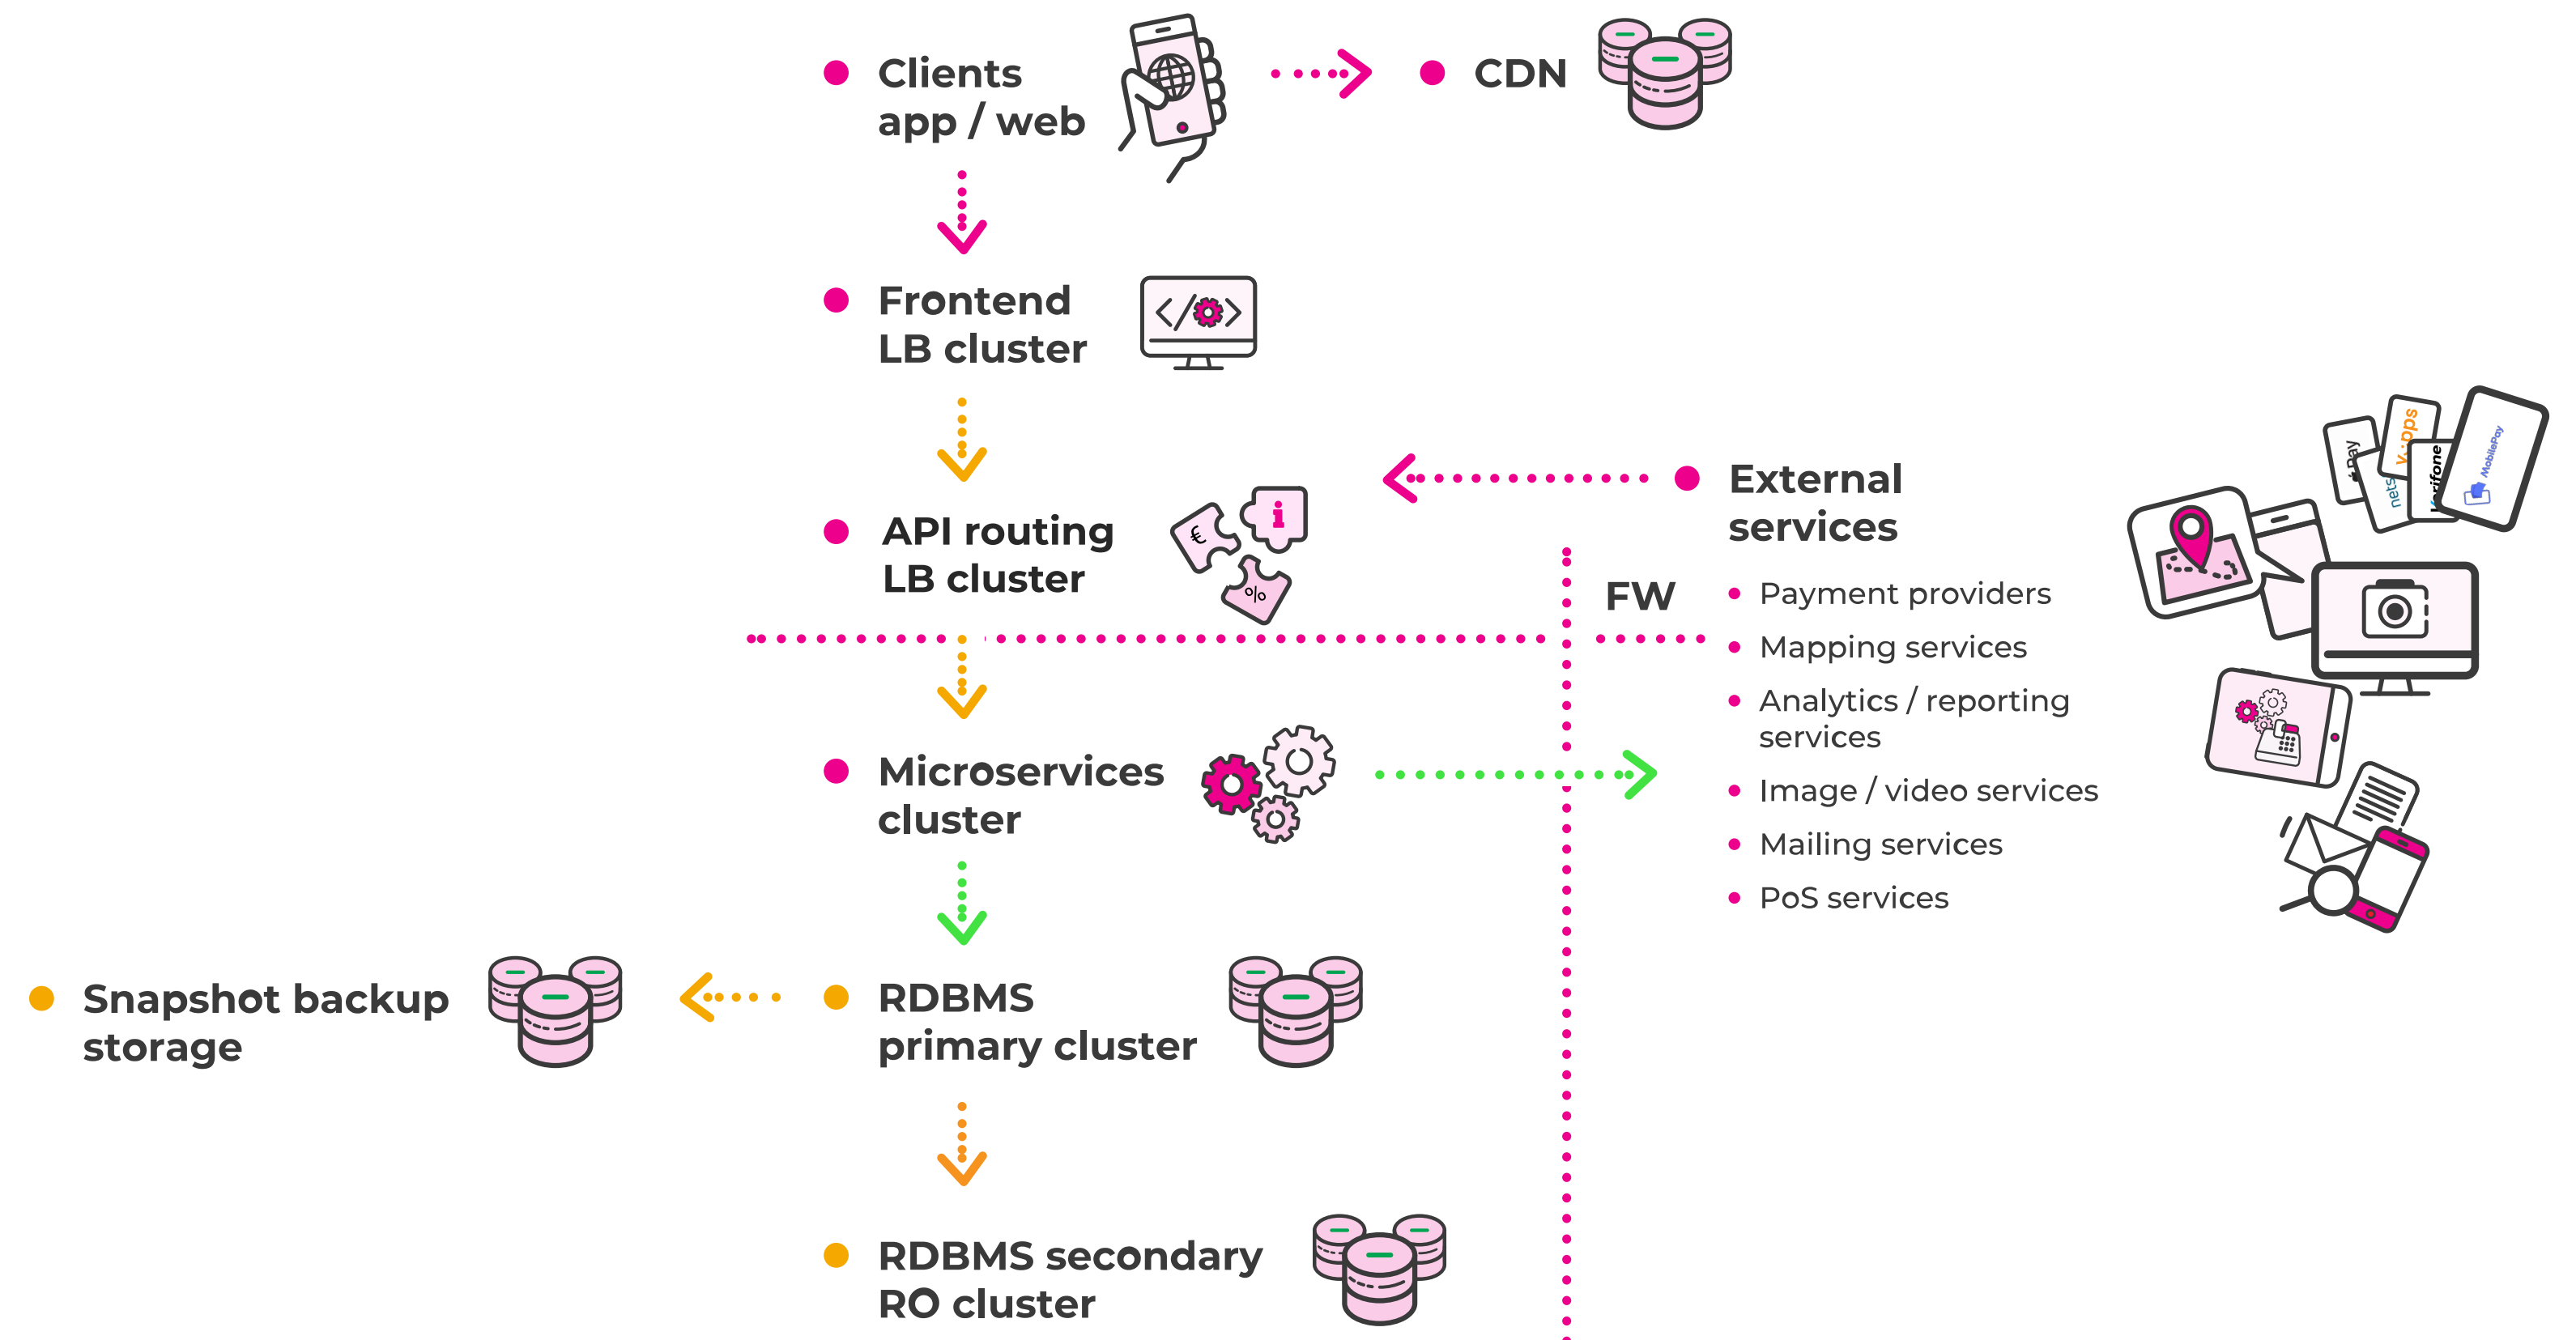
Clients app / web

CDN

Frontend LB cluster

External services

API routing LB cluster

FW

Payment providers
Mapping services
Analytics / reporting services
Image / video services
Mailing services
PoS services

Microservices cluster

Snapshot backup storage

RDBMS primary cluster

RDBMS secondary RO cluster

Pay
Vipps
nets
Verifone
MobilePay